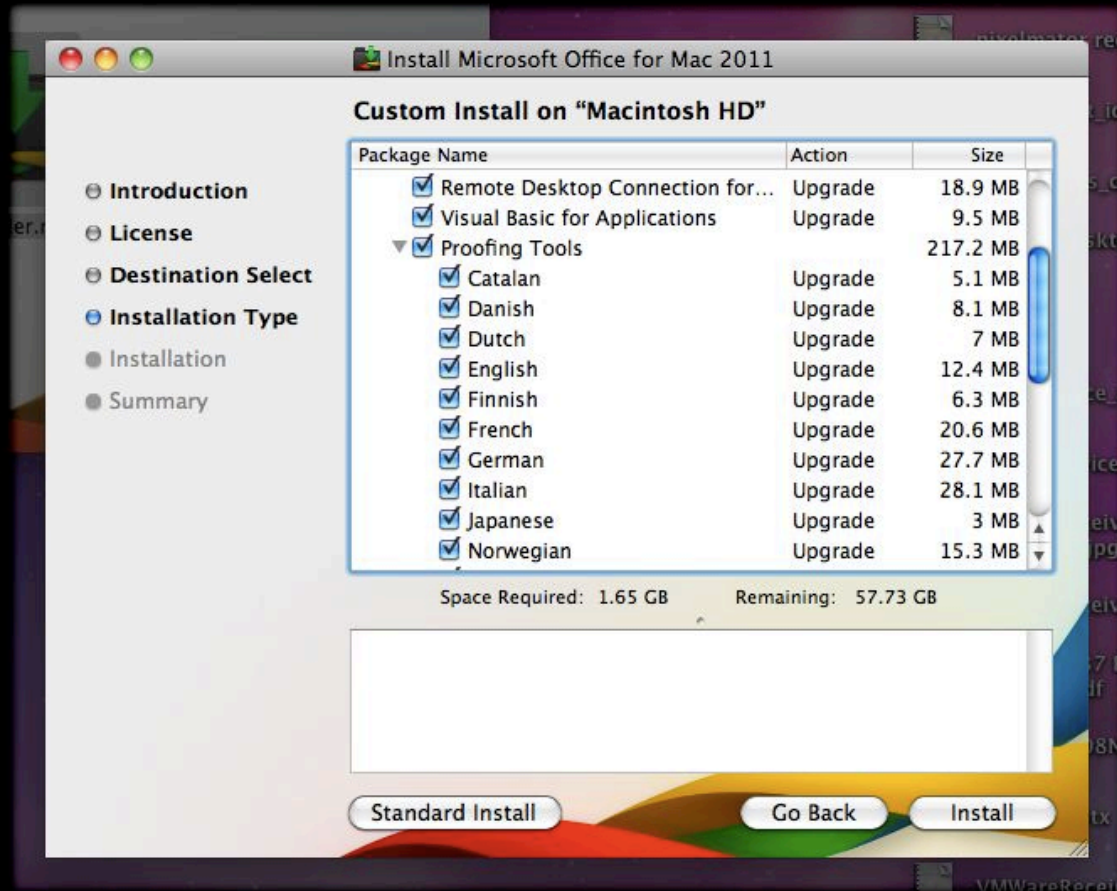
Install Microsoft Office for Mac 2011

Custom Install on "Macintosh HD"

Introduction
License
Destination Select
Installation Type
Installation
Summary

| Package Name | Action | Size |
|---|---|---|
| Remote Desktop Connection for... | Upgrade | 18.9 MB |
| Visual Basic for Applications | Upgrade | 9.5 MB |
| Proofing Tools | | 217.2 MB |
| Catalan | Upgrade | 5.1 MB |
| Danish | Upgrade | 8.1 MB |
| Dutch | Upgrade | 7 MB |
| English | Upgrade | 12.4 MB |
| Finnish | Upgrade | 6.3 MB |
| French | Upgrade | 20.6 MB |
| German | Upgrade | 27.7 MB |
| Italian | Upgrade | 28.1 MB |
| Japanese | Upgrade | 3 MB |
| Norwegian | Upgrade | 15.3 MB |

Space Required: 1.65 GB Remaining: 57.73 GB

Standard Install
Go Back
Install

pixelmater re
VMWareRece